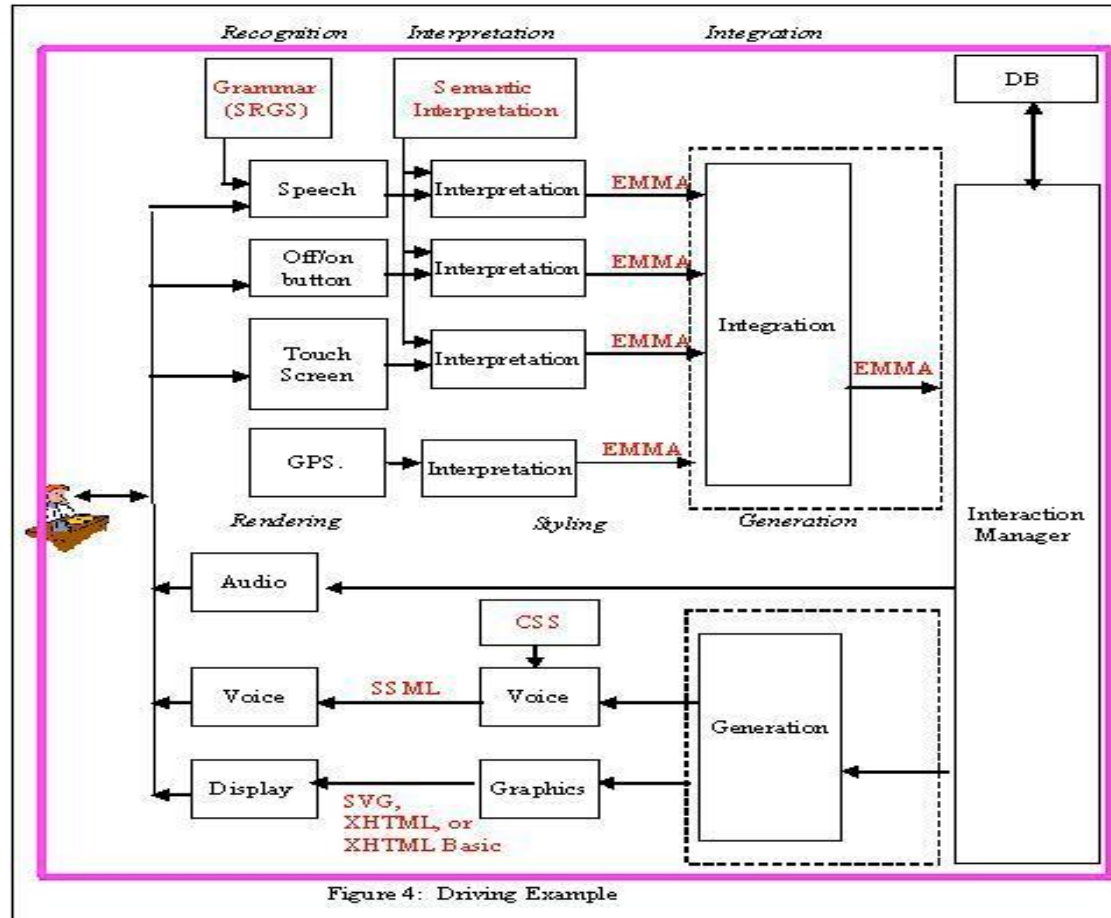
Recognition Interpretation Integration

Grammar (SRGS)

Semantic Interpretation

DB

Speech

Interpretation

EMMA

Off/on button

Interpretation

EMMA

Touch Screen

Interpretation

EMMA

Integration

EMMA

GPS.

Interpretation

EMMA

Rendering Styling Generation

Interaction Manager

Audio

CSS

Voice

SSML

Voice

Generation

Display

SVG, XHTML, or XHTML Basic

Graphics

Figure 4: Driving Example